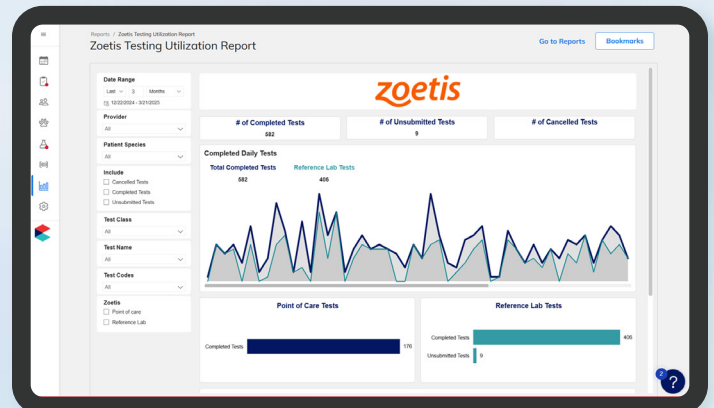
Reports / Zoetis Testing Utilization Report
Zoetis Testing Utilization Report

Go to Reports
Bookmarks

Date Range
Last 3 Months
12/22/2024 - 3/21/2025

Provider
All

Patient Species
All

Include
Cancelled Tests
Completed Tests
Unsubmitted Tests

Test Class
All

Test Name
All

Test Codes
All

Zoetis
Point of care
Reference Lab

zoetis

# of Completed Tests
582

# of Unsubmitted Tests
9

# of Cancelled Tests

Completed Daily Tests
Total Completed Tests
582
Reference Lab Tests
406

Point of Care Tests
Completed Tests 176

Reference Lab Tests
Completed Tests 406
Unsubmitted Tests 9

2
?